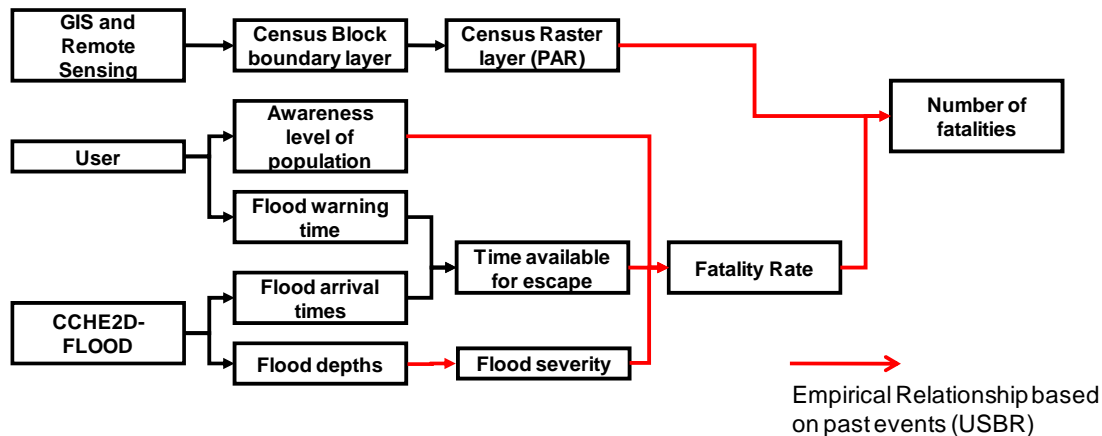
GIS and Remote Sensing

Census Block boundary layer

Census Raster layer (PAR)

Number of fatalities

User

Awareness level of population

Flood warning time

Time available for escape

Fatality Rate

CCHE2D-FLOOD

Flood arrival times

Flood depths

Flood severity

Empirical Relationship based on past events (USBR)